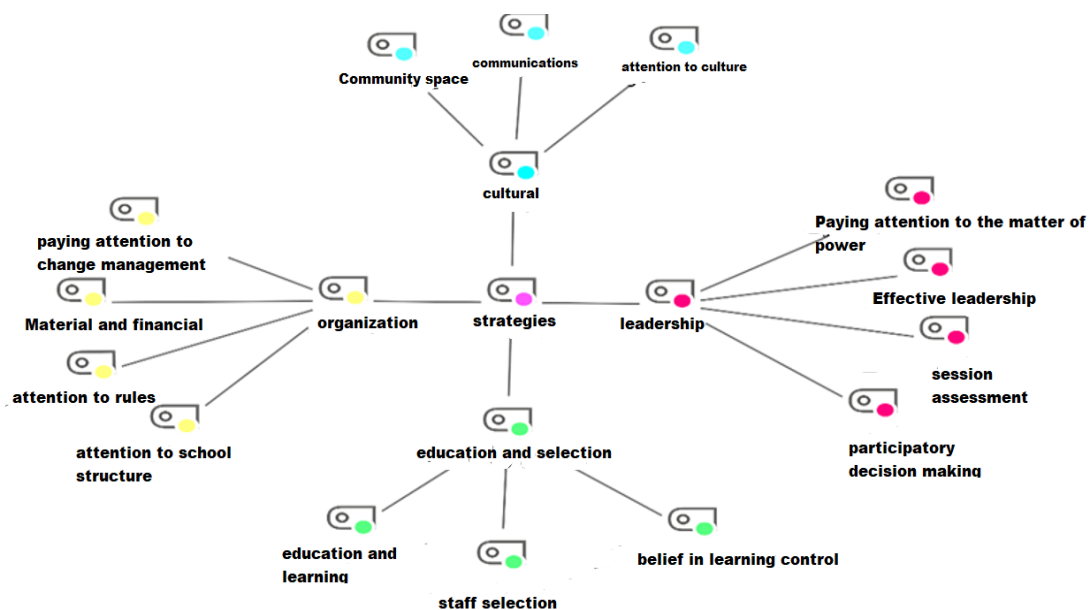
communications

Community space

attention to culture

cultural

Paying attention to the matter of power

paying attention to change management

Effective leadership

Material and financial

organization

strategies

leadership

session assessment

attention to rules

attention to school structure

participatory decision making

education and selection

education and learning

staff selection

belief in learning control